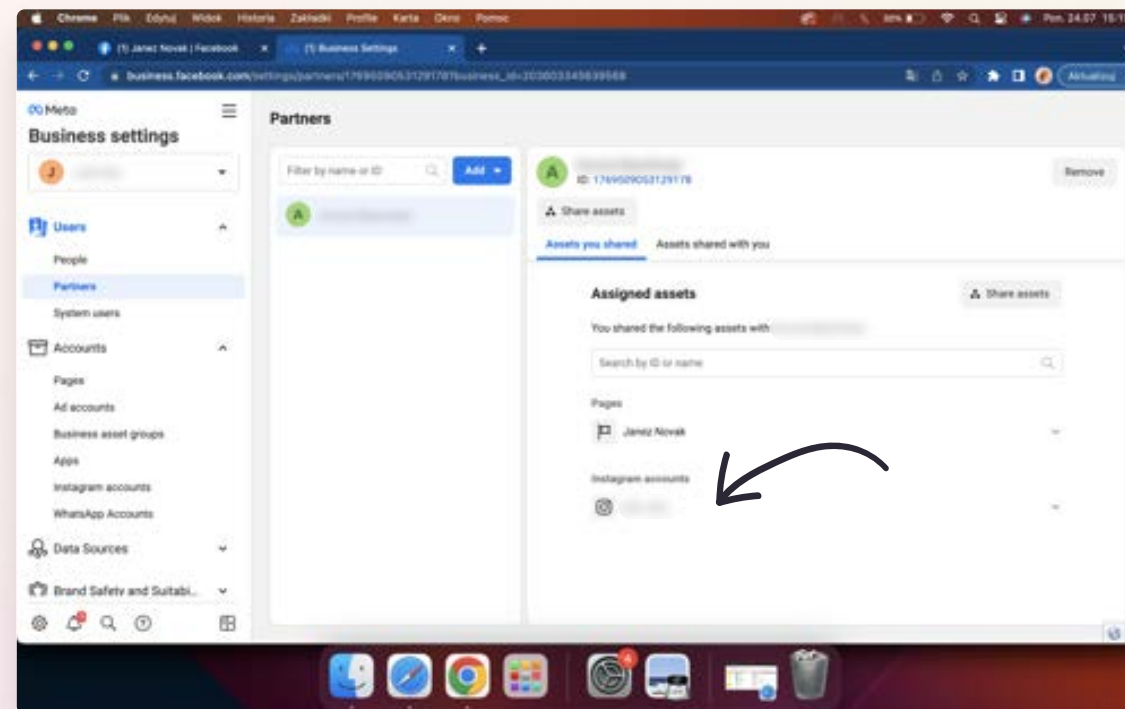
Chrome Plik Edytuj Widok Historia Zakładki Profile Karta Okno Pomoc

Pon. 24.07 15:1

(1) Janez Novak | Facebook

(1) Business Settings

business.facebook.com/settings/partners/1769509053129178?business_id=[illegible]

Aktualizuj

Meta

Business settings

J

Users

People

Partners

System users

Accounts

Pages

Ad accounts

Business asset groups

Apps

Instagram accounts

WhatsApp Accounts

Data Sources

Brand Safety and Suitabi...

Partners

Filter by name or ID

Add

A

A

ID: 1769509053129178

Remove

Share assets

Assets you shared

Assets shared with you

Assigned assets

Share assets

You shared the following assets with

Search by ID or name

Pages

Janez Novak

Instagram accounts

4